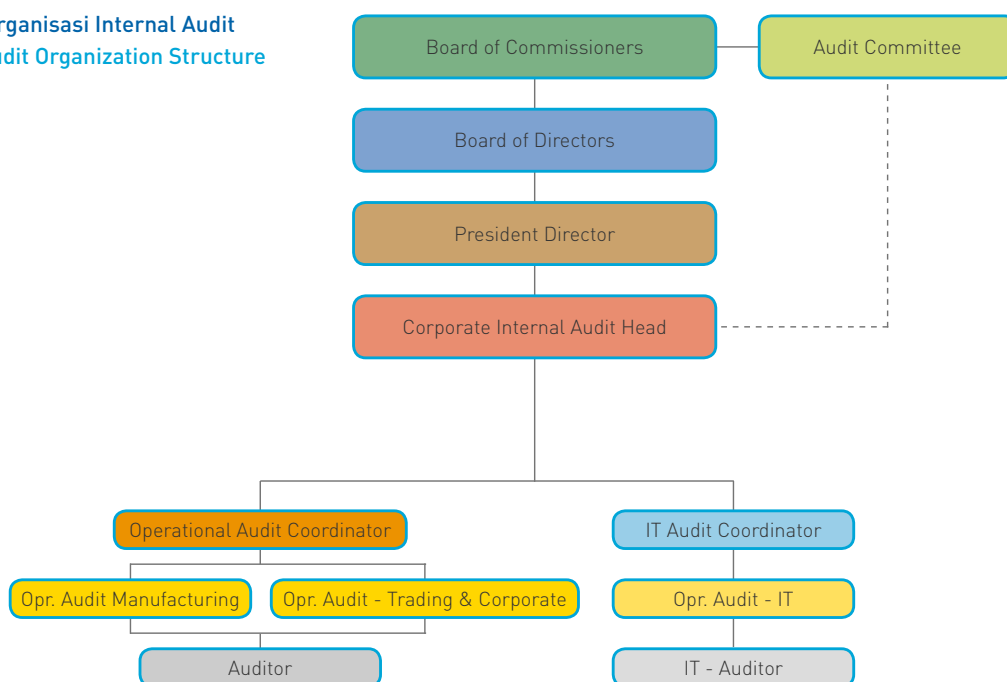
rganisasi Internal Audit
udit Organization Structure

Board of Commissioners

Audit Committee

Board of Directors

President Director

Corporate Internal Audit Head

Operational Audit Coordinator

IT Audit Coordinator

Opr. Audit Manufacturing

Opr. Audit - Trading & Corporate

Opr. Audit - IT

Auditor

IT - Auditor